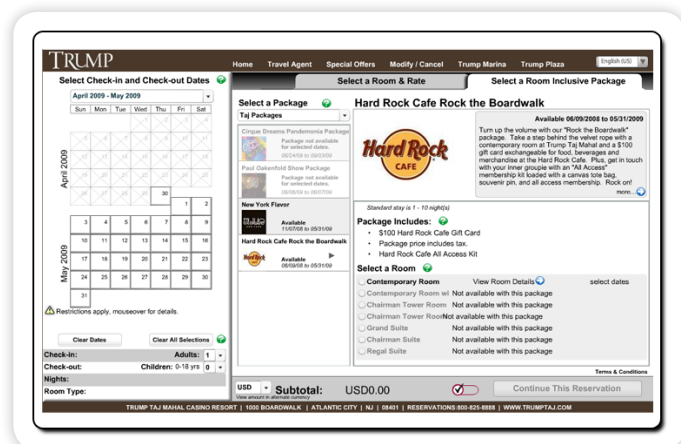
TRUMP

Home Travel Agent Special Offers Modify / Cancel Trump Marina Trump Plaza

English (US)

Select Check-in and Check-out Dates

April 2009 - May 2009

| Sun | Mon | Tue | Wed | Thu | Fri | Sat |
|---|---|---|---|---|---|---|
| | | | | | | |
| | | | | | | |
| | | | | | | |
| | | | | | | |
| | | | | 30 | | |
| | | | | | 1 | 2 |
| 3 | 4 | 5 | 6 | 7 | 8 | 9 |
| 10 | 11 | 12 | 13 | 14 | 15 | 16 |
| 17 | 18 | 19 | 20 | 21 | 22 | 23 |
| 24 | 25 | 26 | 27 | 28 | 29 | 30 |
| 31 | | | | | | |

April 2009

May 2009

Restrictions apply, mouseover for details.

Clear Dates Clear All Selections

Check-in: Adults: 1

Check-out: Children: 0-18 yrs 0

Nights:

Room Type:

Select a Room & Rate Select a Room Inclusive Package

Select a Package

Taj Packages

Cirque Dreams Pandemonia Package
Package not available for selected dates.
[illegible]

Paul Oakenfold Show Package
Package not available for selected dates.
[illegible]

New York Flavor
Available
11/07/08 to 05/31/09

Hard Rock Cafe Rock the Boardwalk
Available
06/09/08 to 05/31/09

Hard Rock Cafe Rock the Boardwalk

Hard Rock CAFE

Available 06/09/2008 to 05/31/2009

Turn up the volume with our "Rock the Boardwalk" package. Take a step behind the velvet rope with a contemporary room at Trump Taj Mahal and a $100 gift card exchangeable for food, beverages and merchandise at the Hard Rock Cafe. Plus, get in touch with your inner groupie with an "All Access" membership kit loaded with a canvas tote bag, souvenir pin, and all access membership. Rock on!

more...

Standard stay is 1 - 10 night(s)

Package Includes:
• $100 Hard Rock Cafe Gift Card
• Package price includes tax.
• Hard Rock Cafe All Access Kit

Select a Room

Contemporary Room View Room Details select dates
Contemporary Room wi Not available with this package
Chairman Tower Room Not available with this package
Chairman Tower Room Not available with this package
Grand Suite Not available with this package
Chairman Suite Not available with this package
Regal Suite Not available with this package

Terms & Conditions

USD
View amount in alternate currency

Subtotal: USD0.00

Continue This Reservation

TRUMP TAJ MAHAL CASINO RESORT | 1000 BOARDWALK | ATLANTIC CITY | NJ | 08401 | RESERVATIONS:800-825-8888 | WWW.TRUMPTAJ.COM